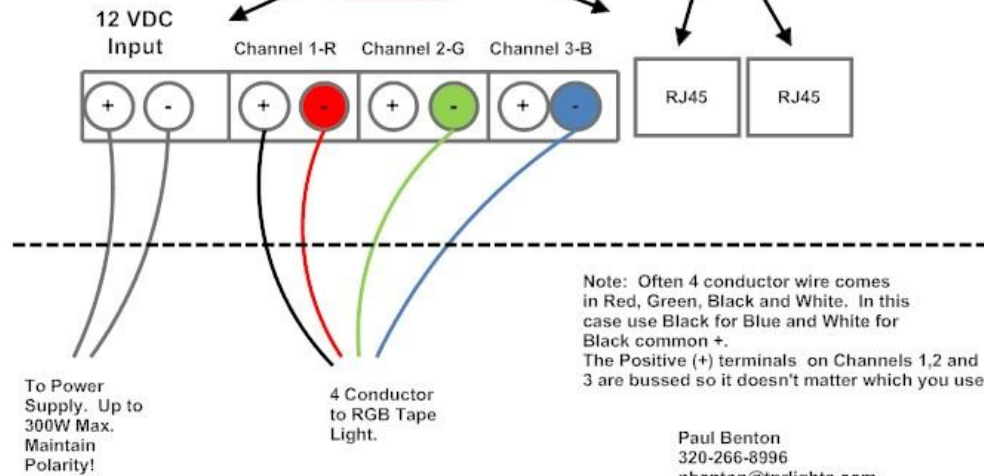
12 VDC
Input

Channel 1-R

Channel 2-G

Channel 3-B

+ -

+ -

+ -

+ -

RJ45

RJ45

Note: Often 4 conductor wire comes in Red, Green, Black and White. In this case use Black for Blue and White for Black common +.
The Positive (+) terminals on Channels 1,2 and 3 are bussed so it doesn't matter which you use

To Power Supply. Up to 300W Max. Maintain Polarity!

4 Conductor to RGB Tape Light.

Paul Benton
320-266-8996
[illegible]